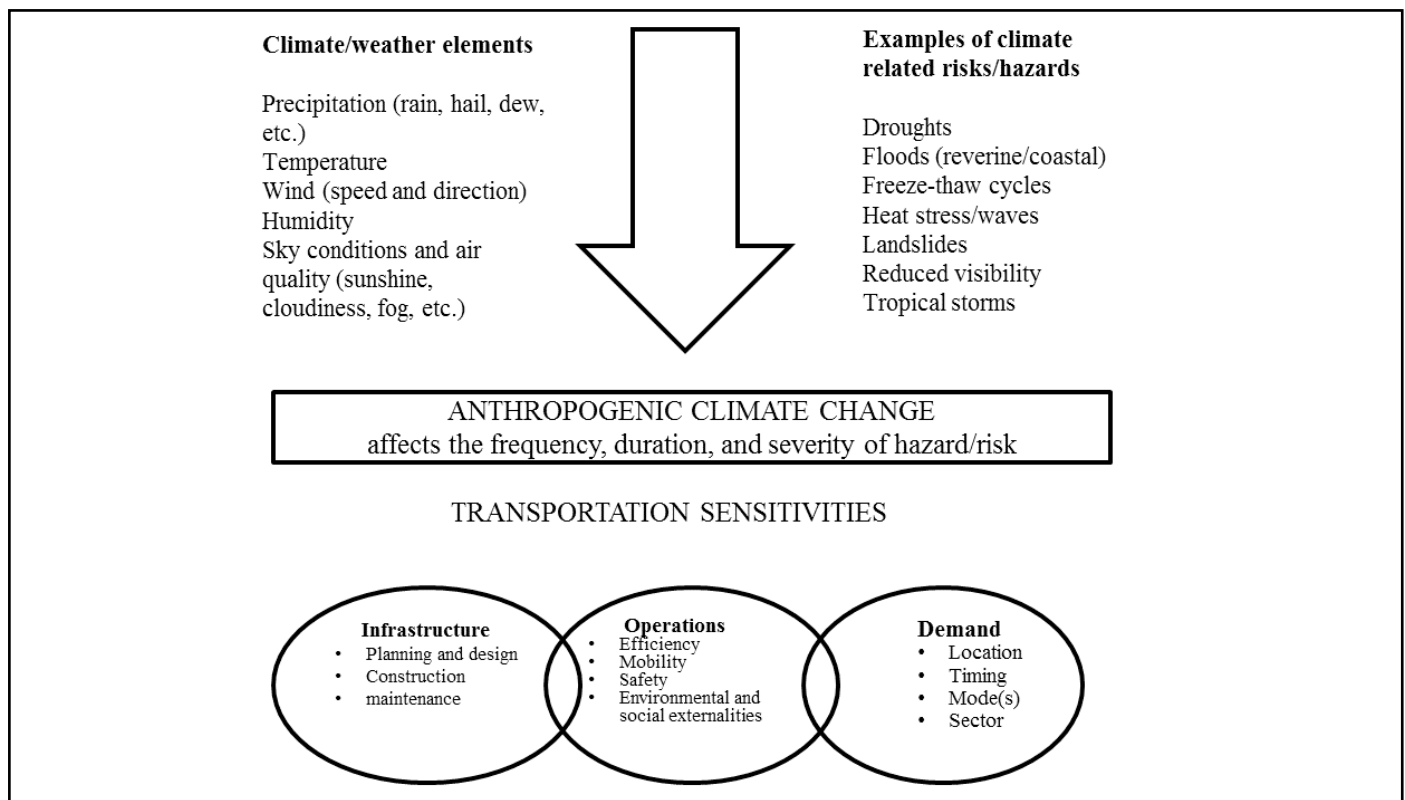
Climate/weather elements

Precipitation (rain, hail, dew, etc.)
Temperature
Wind (speed and direction)
Humidity
Sky conditions and air quality (sunshine, cloudiness, fog, etc.)

Examples of climate related risks/hazards

Droughts
Floods (reverine/coastal)
Freeze-thaw cycles
Heat stress/waves
Landslides
Reduced visibility
Tropical storms

ANTHROPOGENIC CLIMATE CHANGE
affects the frequency, duration, and severity of hazard/risk

TRANSPORTATION SENSITIVITIES

Infrastructure
• Planning and design
• Construction
• maintenance

Operations
• Efficiency
• Mobility
• Safety
• Environmental and social externalities

Demand
• Location
• Timing
• Mode(s)
• Sector